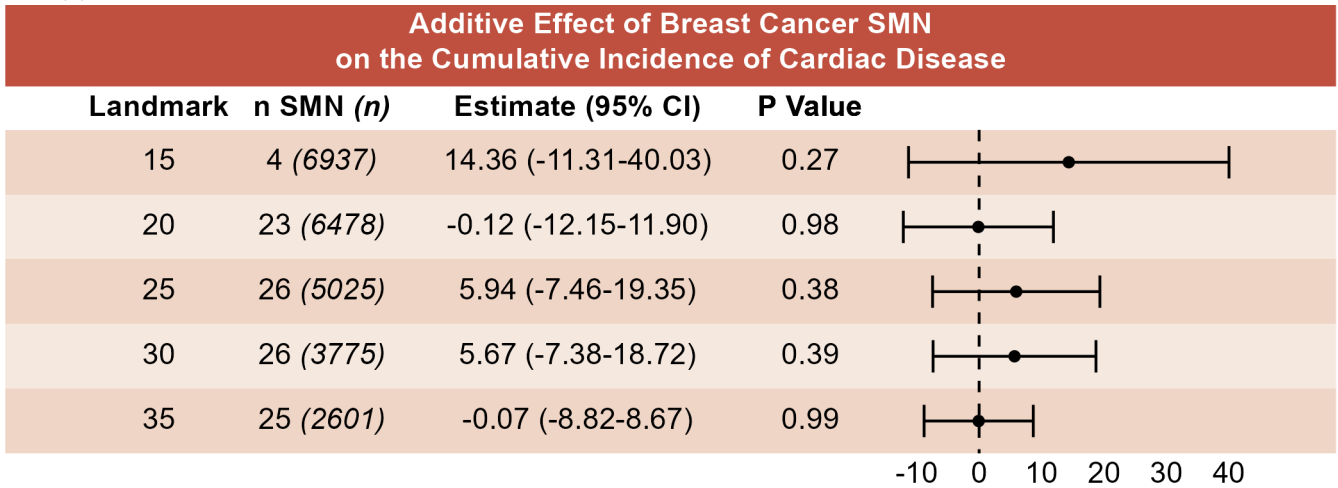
Additive Effect of Breast Cancer SMN on the Cumulative Incidence of Cardiac Disease

| Landmark | n SMN *(n)* | Estimate (95% CI) | P Value |
|---|---|---|---|
| 15 | 4 *(6937)* | 14.36 (-11.31-40.03) | 0.27 |
| 20 | 23 *(6478)* | -0.12 (-12.15-11.90) | 0.98 |
| 25 | 26 *(5025)* | 5.94 (-7.46-19.35) | 0.38 |
| 30 | 26 *(3775)* | 5.67 (-7.38-18.72) | 0.39 |
| 35 | 25 *(2601)* | -0.07 (-8.82-8.67) | 0.99 |

-10 0 10 20 30 40